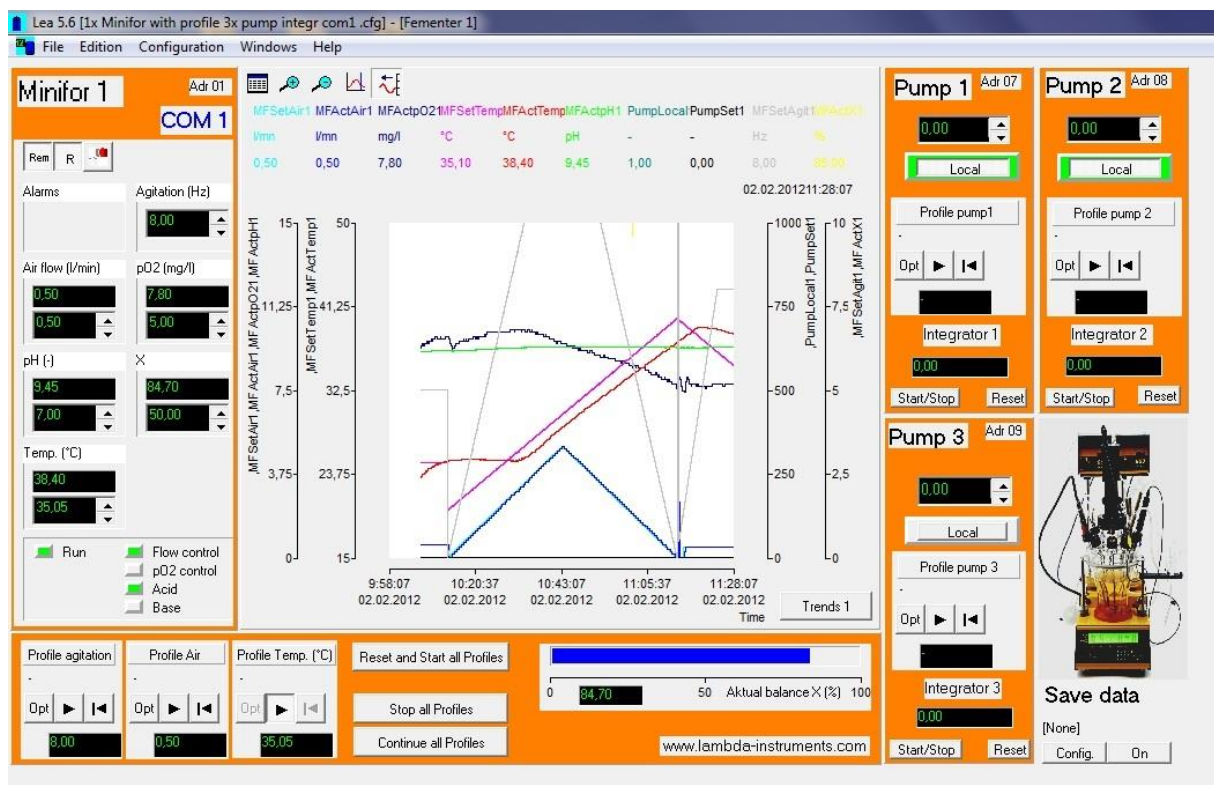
Lea 5.6 [1x Minifor with profile 3x pump integr com1 .cfg] - [Fementer 1]

File Edition Configuration Windows Help

Minifor 1
Adr 01
COM 1
Rem R

Alarms
Agitation (Hz)
8,00
Air flow (l/min)
pO2 (mg/l)
0,50
7,80
0,50
5,00
pH (-)
X
9,45
84,70
7,00
50,00
Temp. (°C)
38,40
35,05

Run
Flow control
pO2 control
Acid
Base

| MFSetAir1 | MFActAir1 | MFActpO21 | MFSetTemp | MFActTemp | MFActpH1 | PumpLocal | PumpSet1 | MFSetAgit1 | MFActX1 |
|---|---|---|---|---|---|---|---|---|---|
| l/mn | l/mn | mg/l | °C | °C | pH | - | - | Hz | % |
| 0,50 | 0,50 | 7,80 | 35,10 | 38,40 | 9,45 | 1,00 | 0,00 | 8,00 | 85,00 |

02.02.2012 11:28:07

MFSetAir1,MF ActAir1,MF ActpO21,MF ActpH1
15
11,25
7,5
3,75
0
MFSetTemp1,MF ActTemp1
50
41,25
32,5
23,75
15
PumpLocal1,PumpSet1
1000
750
500
250
0
MFSetAgit1,MF ActX1
10
7,5
5
2,5
0

9:58:07 02.02.2012
10:20:37 02.02.2012
10:43:07 02.02.2012
11:05:37 02.02.2012
11:28:07 02.02.2012
Time
Trends 1

Pump 1
Adr 07
0,00
Local
Profile pump1
-
Opt
-
Integrator 1
0,00
Start/Stop
Reset

Pump 2
Adr 08
0,00
Local
Profile pump 2
-
Opt
-
Integrator 2
0,00
Start/Stop
Reset

Pump 3
Adr 09
0,00
Local
Profile pump 3
-
Opt
-
Integrator 3
0,00
Start/Stop
Reset

Save data
[None]
Config.
On

Profile agitation
-
Opt
8,00
Profile Air
-
Opt
0,50
Profile Temp. (°C)
-
Opt
35,05

Reset and Start all Profiles
Stop all Profiles
Continue all Profiles

0
84,70
50
Aktual balance X (%)
100

www.lambda-instruments.com